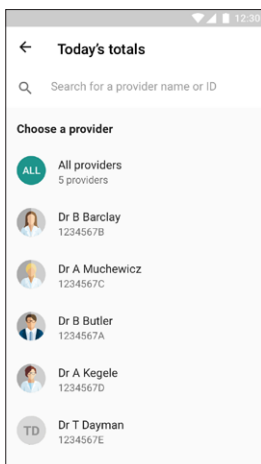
12:30

←

Today's totals

Search for a provider name or ID

Choose a provider

ALL
All providers
5 providers

Dr B Barclay
1234567B

Dr A Muchewicz
1234567C

Dr B Butler
1234567A

Dr A Kegele
1234567D

TD
Dr T Dayman
1234567E